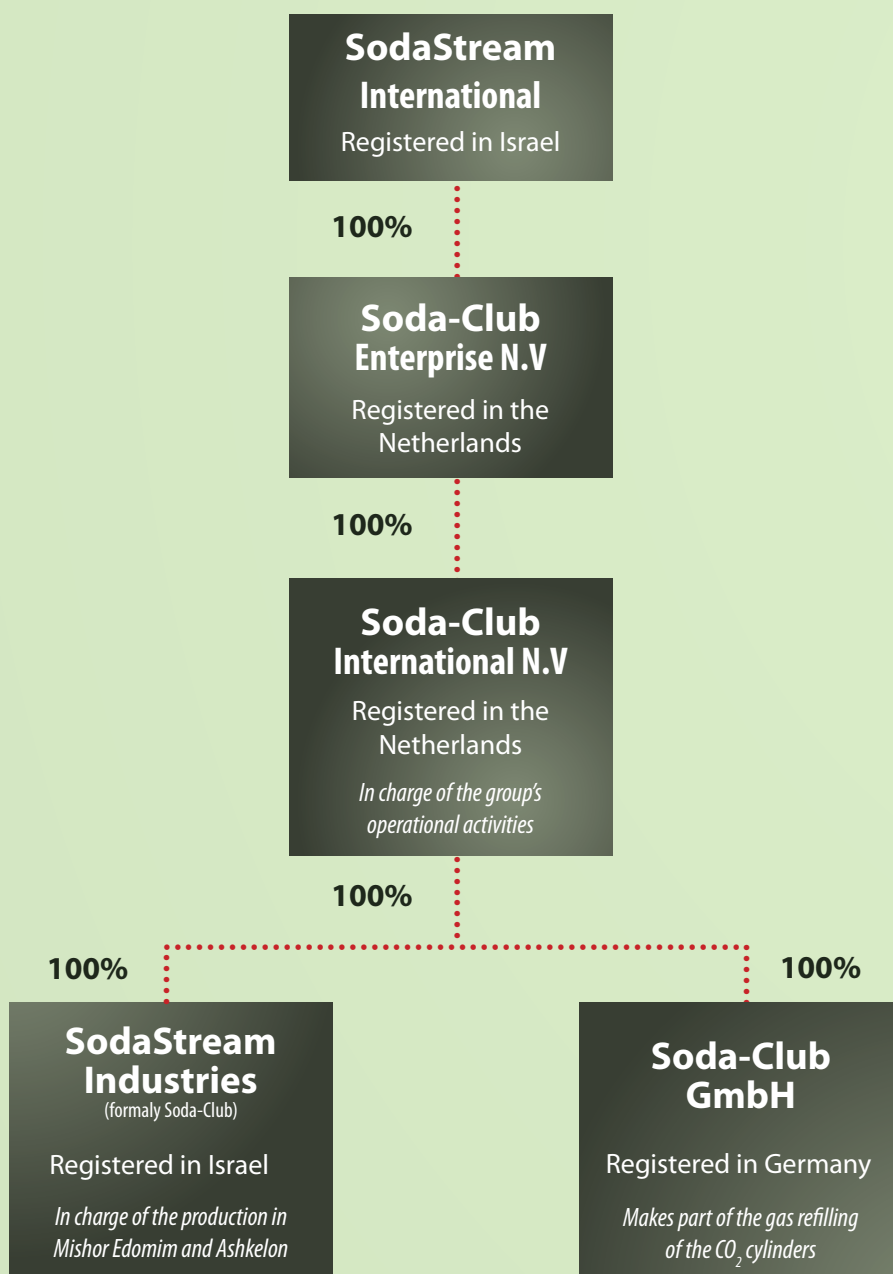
SodaStream International

Registered in Israel

100%

Soda-Club Enterprise N.V

Registered in the Netherlands

100%

Soda-Club International N.V

Registered in the Netherlands

In charge of the group's operational activities

100%

100%

100%

SodaStream Industries
(formaly Soda-Club)

Registered in Israel

In charge of the production in Mishor Edomim and Ashkelon

Soda-Club GmbH

Registered in Germany

Makes part of the gas refilling of the $CO_2$ cylinders